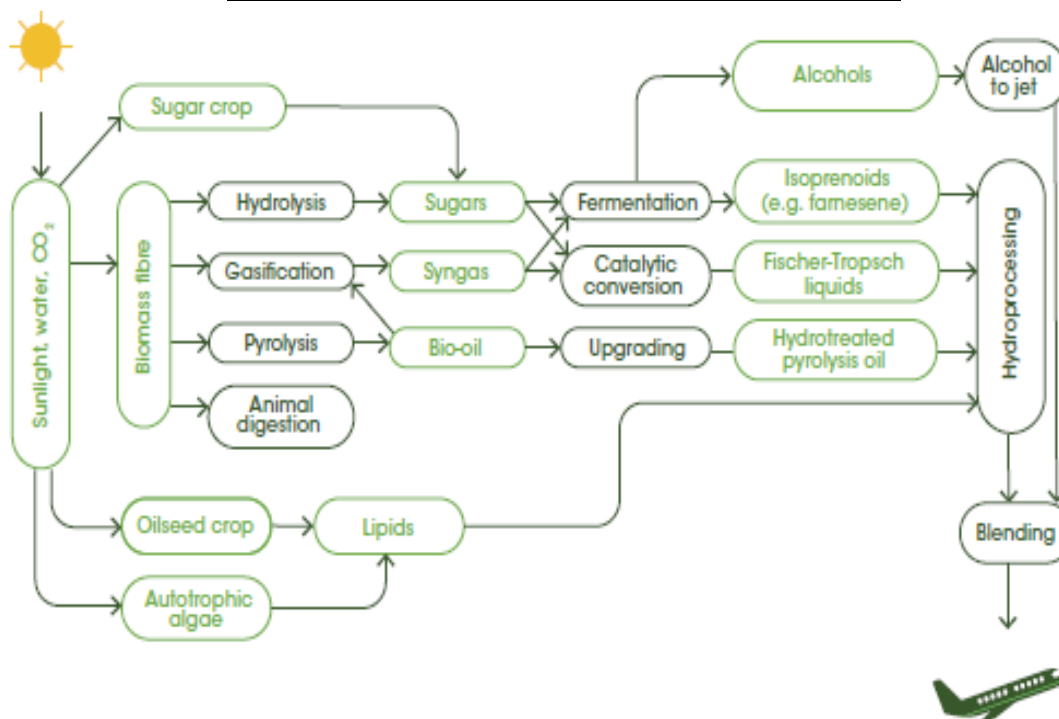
Sunlight, water, $CO_2$

Sugar crop

Biomass fibre

Hydrolysis

Gasification

Pyrolysis

Animal digestion

Sugars

Syngas

Bio-oil

Fermentation

Catalytic conversion

Upgrading

Alcohols

Alcohol to jet

Isoprenoids (e.g. farnesene)

Fischer-Tropsch liquids

Hydrotreated pyrolysis oil

Hydroprocessing

Oilseed crop

Lipids

Autotrophic algae

Blending